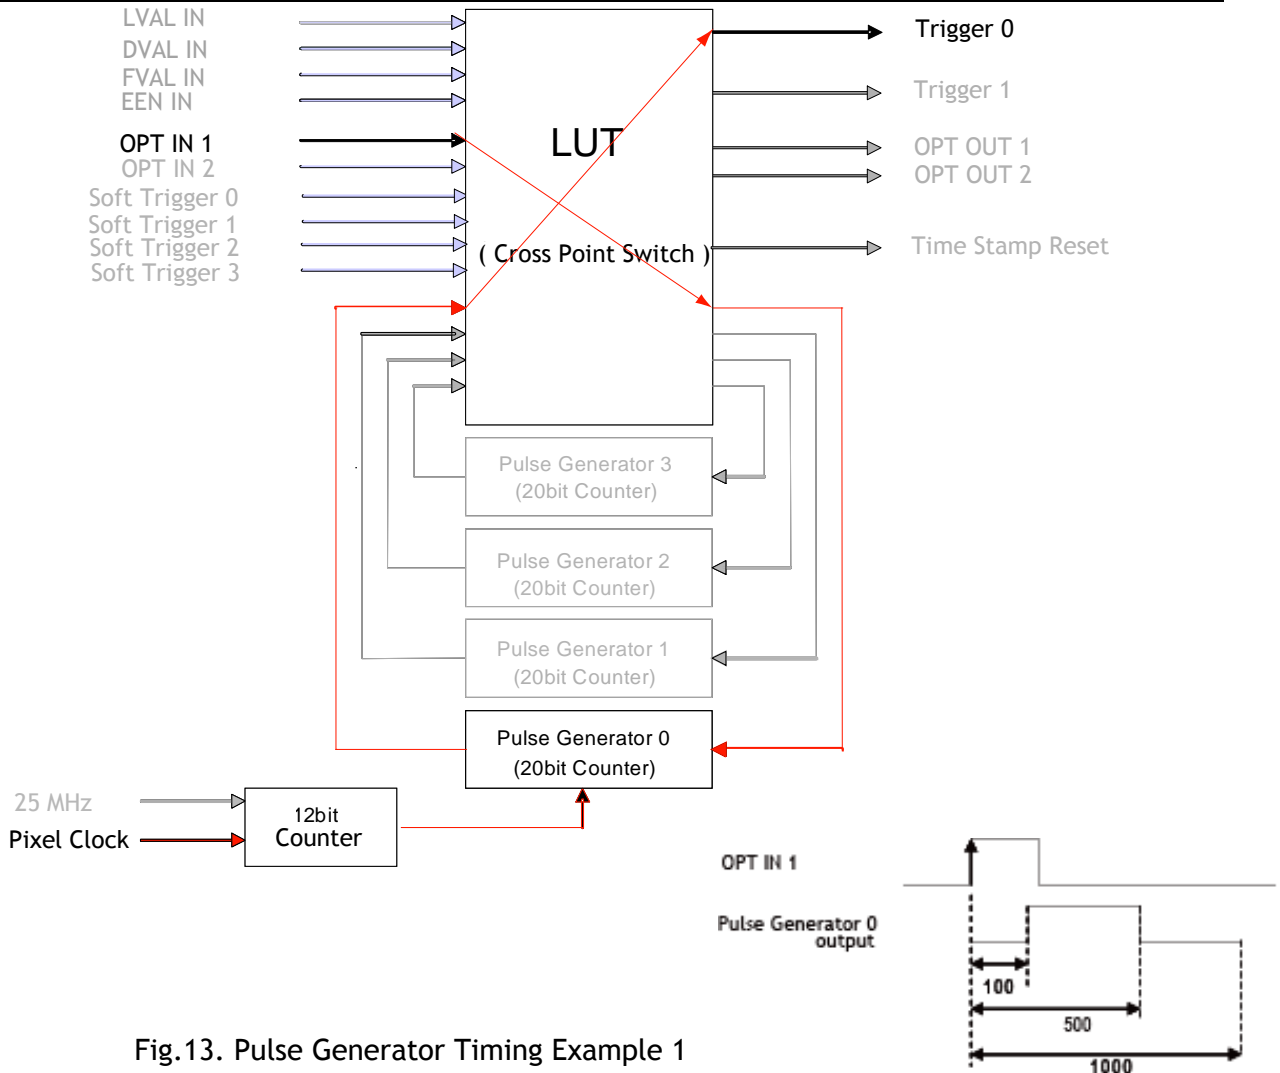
LVAL IN
DVAL IN
FVAL IN
EEN IN
OPT IN 1
OPT IN 2
Soft Trigger 0
Soft Trigger 1
Soft Trigger 2
Soft Trigger 3

LUT

( Cross Point Switch )

Trigger 0
Trigger 1
OPT OUT 1
OPT OUT 2
Time Stamp Reset

Pulse Generator 3
(20bit Counter)

Pulse Generator 2
(20bit Counter)

Pulse Generator 1
(20bit Counter)

Pulse Generator 0
(20bit Counter)

25 MHz
Pixel Clock

12bit
Counter

OPT IN 1

Pulse Generator 0
output

100
500
1000

Fig.13. Pulse Generator Timing Example 1